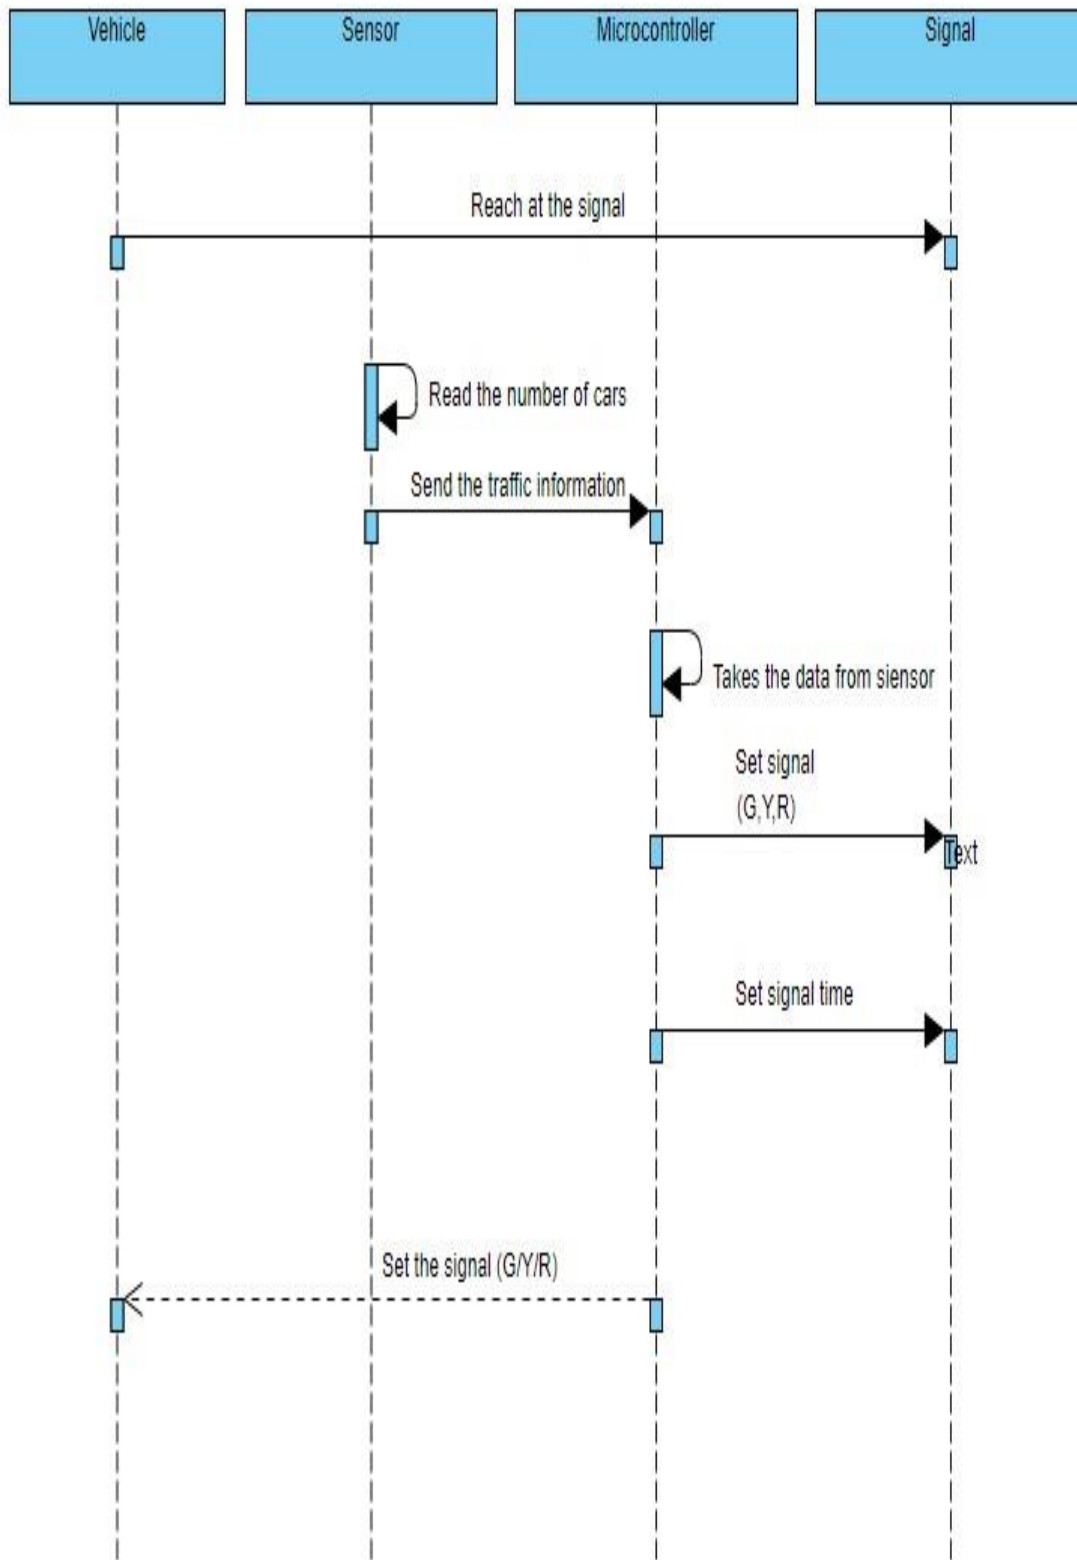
Vehicle

Sensor

Microcontroller

Signal

Reach at the signal

Read the number of cars

Send the traffic information

Takes the data from siensor

Set signal (G,Y,R)

Text

Set signal time

Set the signal (G/Y/R)